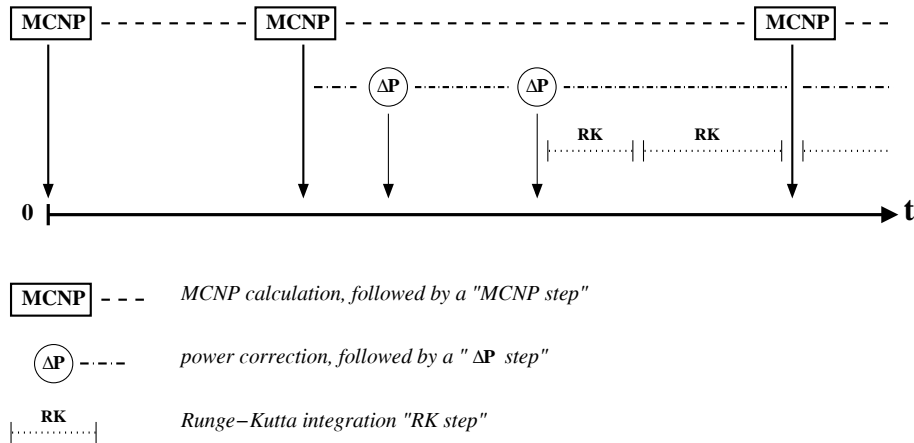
MCNP

MCNP

MCNP

$\Delta$P

$\Delta$P

RK

RK

0

t

MCNP

MCNP calculation, followed by a "MCNP step"

$\Delta$P

power correction, followed by a " $\Delta$P step"

RK

Runge−Kutta integration "RK step"